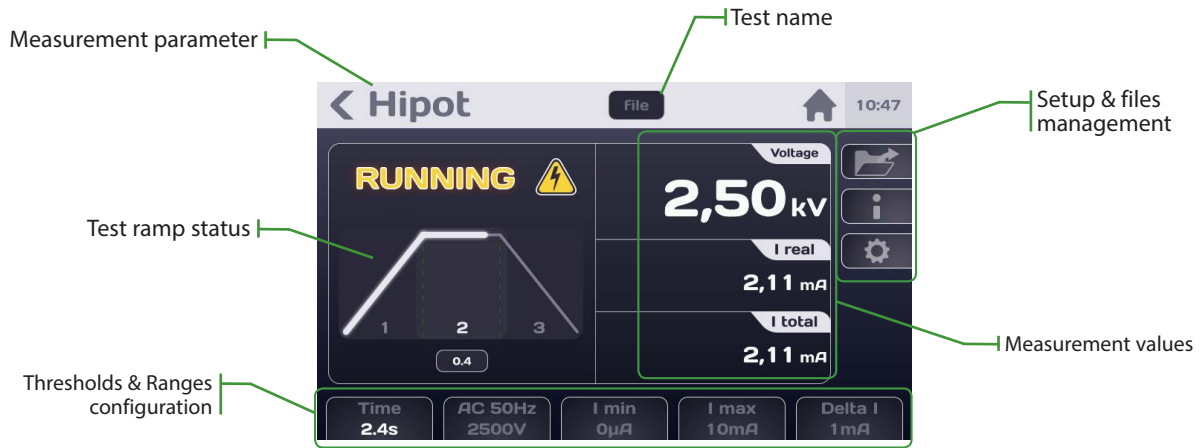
Test name

Measurement parameter

Hipot

File

10:47

Setup & files management

RUNNING

Voltage

2,50 kV

Test ramp status

I real

2,11 mA

1 2 3

I total

0.4

2,11 mA

Measurement values

Thresholds & Ranges configuration

Time
2.4s

AC 50Hz
2500V

I min
0µA

I max
10mA

Delta I
1mA